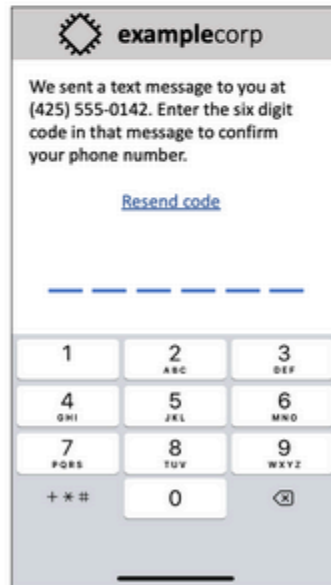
examplecorp

We sent a text message to you at (425) 555-0142. Enter the six digit code in that message to confirm your phone number.

Resend code

1
2 ABC
3 DEF
4 GHI
5 JKL
6 MNO
7 PQRS
8 TUV
9 WXYZ
+ * #
0